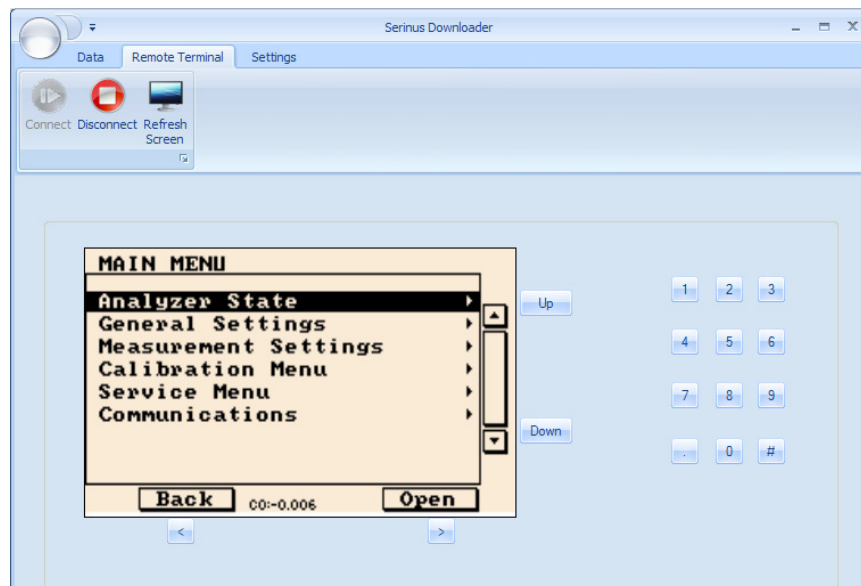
Serinus Downloader

Data
Remote Terminal
Settings

Connect
Disconnect
Refresh Screen

MAIN MENU
Analyzer State ▸
General Settings ▸
Measurement Settings ▸
Calibration Menu ▸
Service Menu ▸
Communications ▸

Back
CO:-0.006
Open

<
>

Up
Down

1 2 3
4 5 6
7 8 9
. 0 #